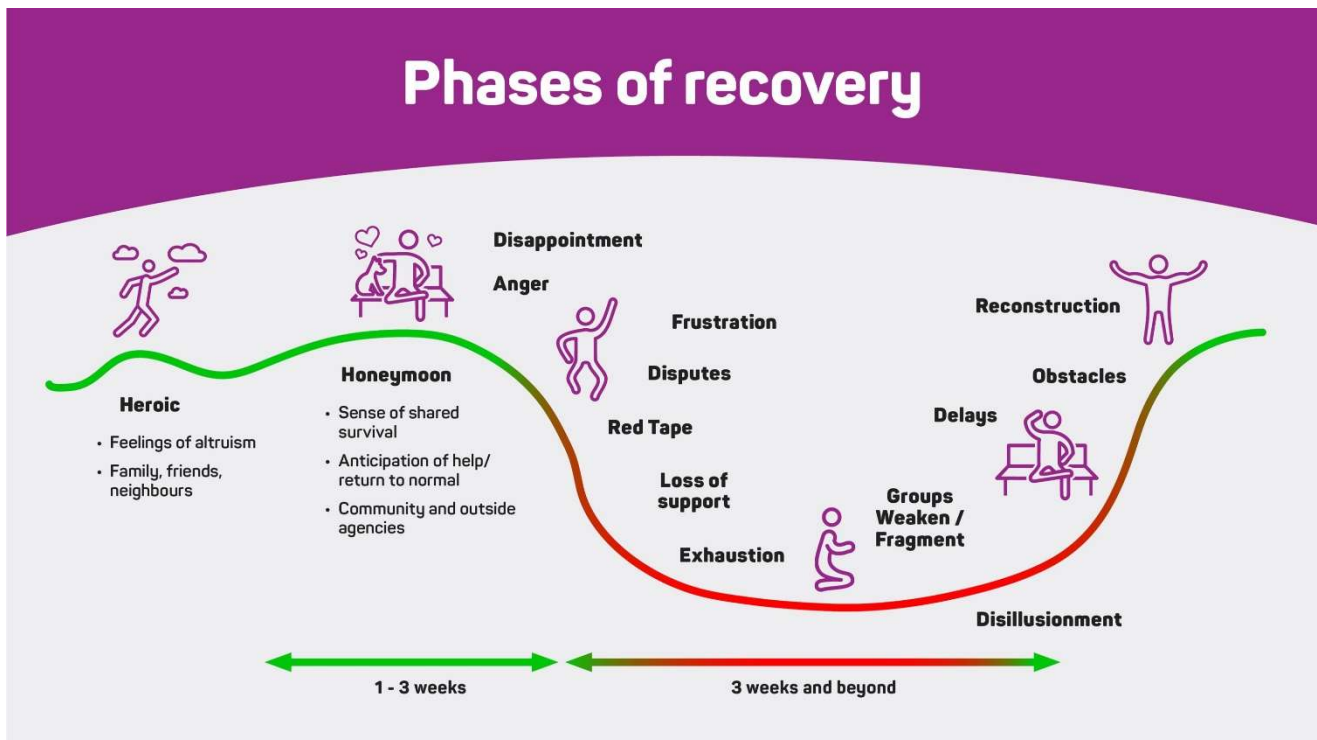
Phases of recovery

Heroic
- Feelings of altruism
- Family, friends, neighbours

Honeymoon
- Sense of shared survival
- Anticipation of help/ return to normal
- Community and outside agencies

Disappointment

Anger

Frustration

Disputes

Red Tape

Loss of support

Exhaustion

Groups Weaken / Fragment

Disillusionment

Delays

Obstacles

Reconstruction

1 - 3 weeks

3 weeks and beyond